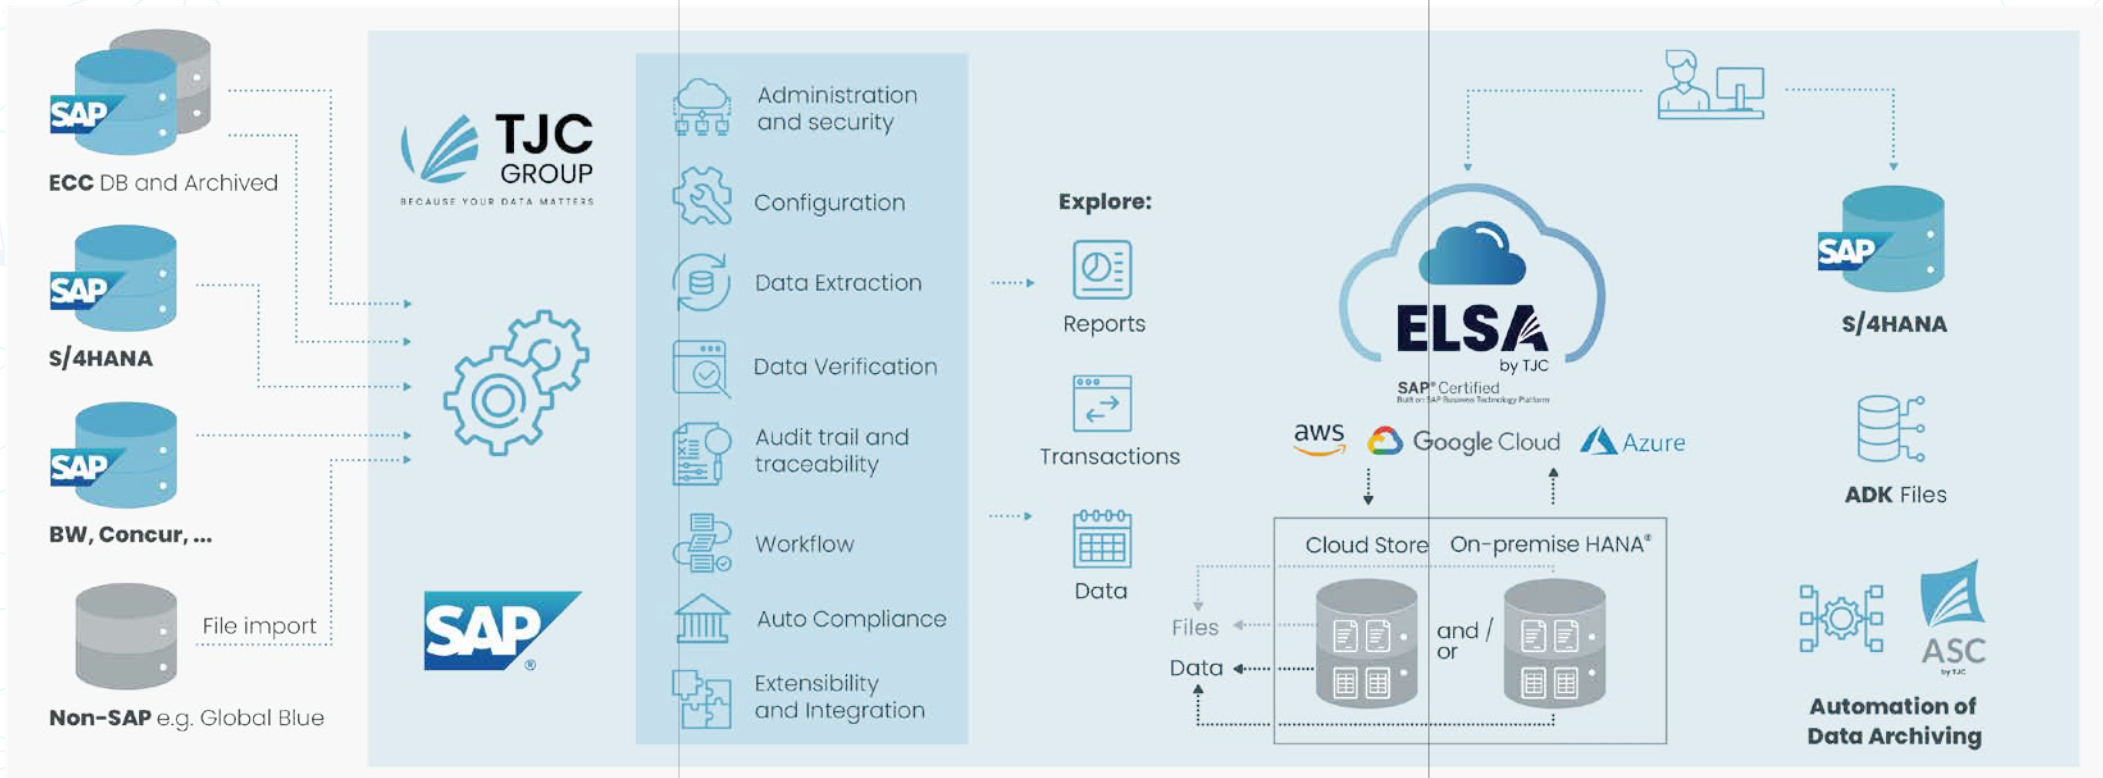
SAP
ECC DB and Archived

SAP
S/4HANA

SAP
BW, Concur, ...

File import
Non-SAP e.g. Global Blue

TJC GROUP
BECAUSE YOUR DATA MATTERS

SAP®

Administration and security
Configuration
Data Extraction
Data Verification
Audit trail and traceability
Workflow
Auto Compliance
Extensibility and Integration

Explore:
Reports
Transactions
Data

ELSA by TJC
SAP® Certified
Built on SAP Business Technology Platform

aws
Google Cloud
Azure

Cloud Store
On-premise HANA®
and / or
Files
Data

SAP
S/4HANA

ADK Files

ASC by TJC
Automation of Data Archiving